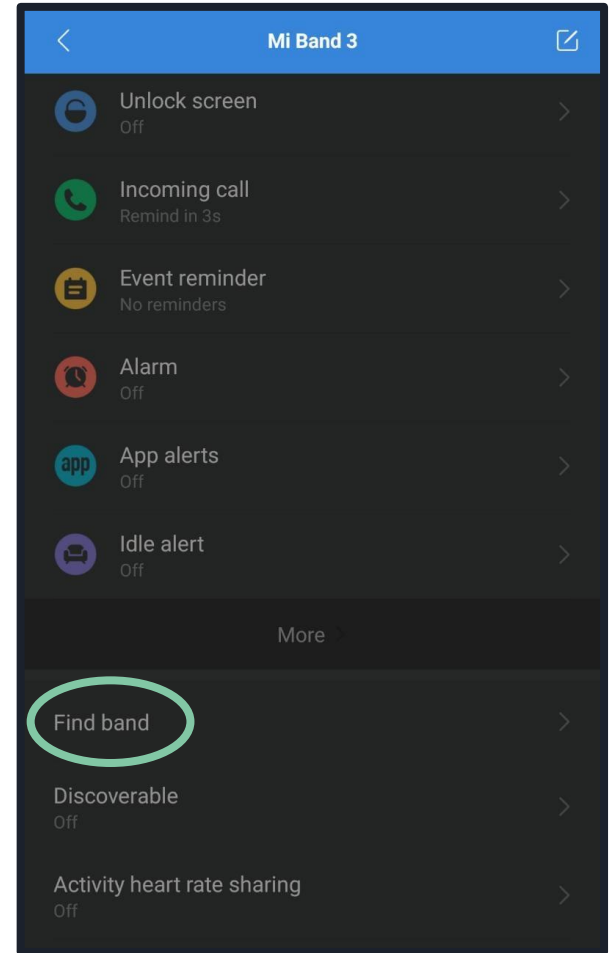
Mi Band 3

Unlock screen
Off

Incoming call
Remind in 3s

Event reminder
No reminders

Alarm
Off

app
App alerts
Off

Idle alert
Off

More

Find band

Discoverable
Off

Activity heart rate sharing
Off